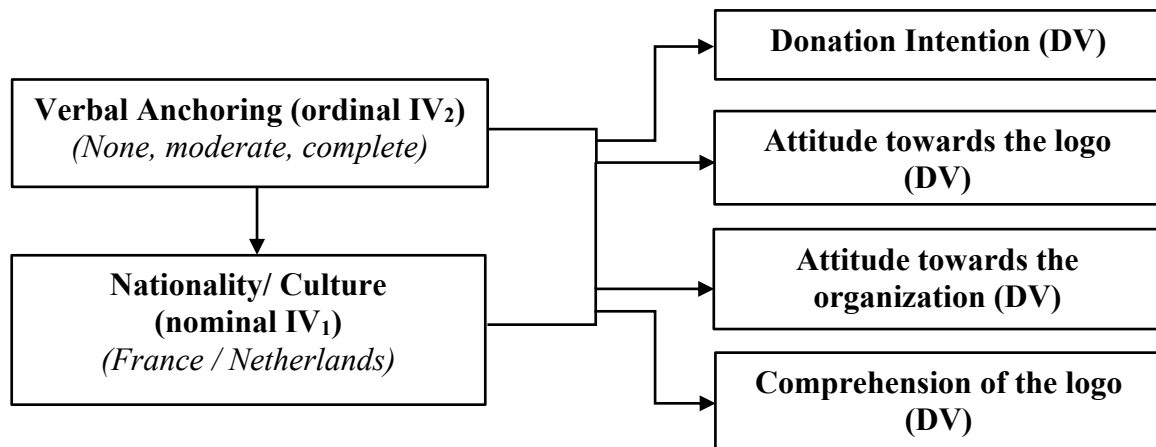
Verbal Anchoring (ordinal $IV_2$)
(None, moderate, complete)

Nationality/ Culture (nominal $IV_1$)
(France / Netherlands)

Donation Intention (DV)

Attitude towards the logo (DV)

Attitude towards the organization (DV)

Comprehension of the logo (DV)